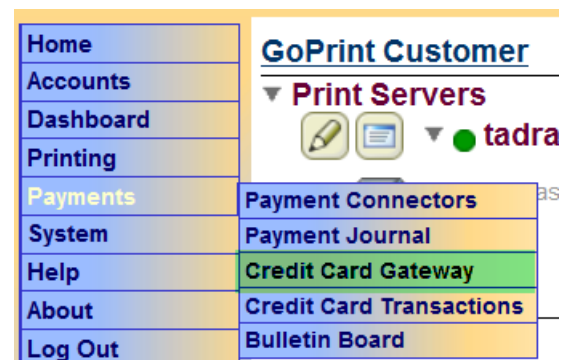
Home
Accounts
Dashboard
Printing
Payments
System
Help
About
Log Out

GoPrint Customer
Print Servers
tadra

Payment Connectors
Payment Journal
Credit Card Gateway
Credit Card Transactions
Bulletin Board